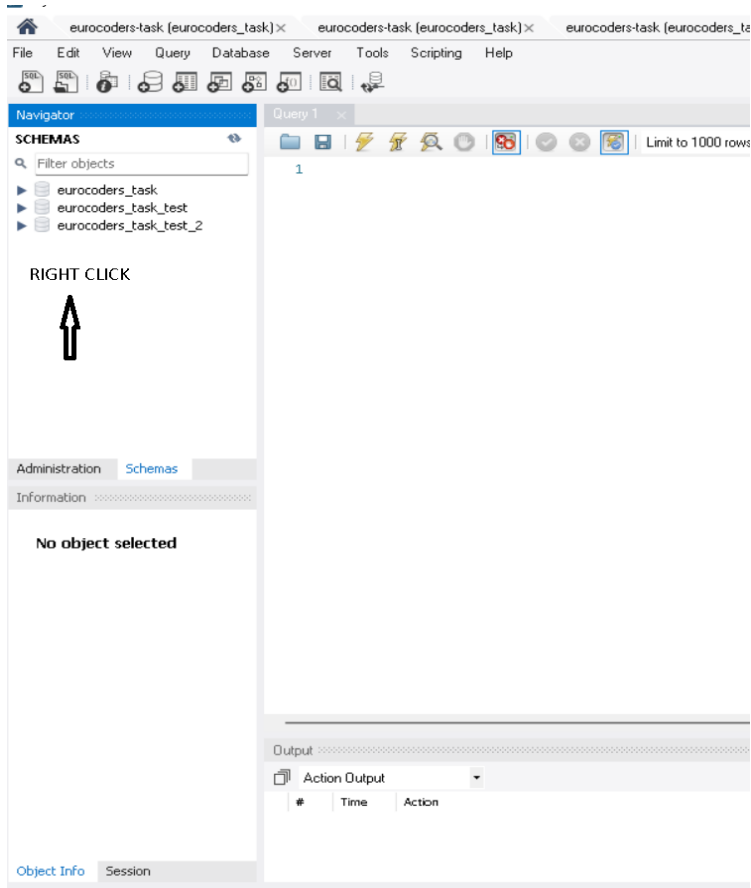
eurocoders-task (eurocoders_task) × eurocoders-task (eurocoders_task) × eurocoders-task (eurocoders_task

File Edit View Query Database Server Tools Scripting Help

Navigator
SCHEMAS
Filter objects
eurocoders_task
eurocoders_task_test
eurocoders_task_test_2

RIGHT CLICK

Administration Schemas
Information

No object selected

Object Info Session

Query 1 ×
Limit to 1000 rows
1

Output
Action Output
# Time Action